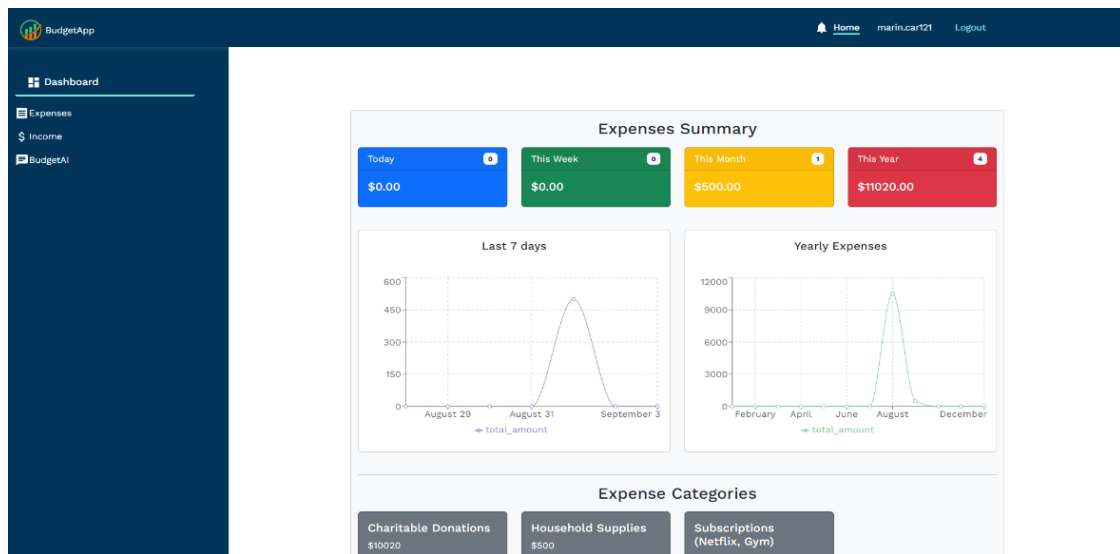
BudgetApp

Home marin.car121 Logout

Dashboard

Expenses

$ Income

BudgetAI

Expenses Summary

Today 0
$0.00

This Week 0
$0.00

This Month 1
$500.00

This Year 4
$11020.00

Last 7 days

600
450
300
150
0
August 29 August 31 September 3
total_amount

Yearly Expenses

12000
9000
6000
3000
0
February April June August December
total_amount

Expense Categories

Charitable Donations
$10020

Household Supplies
$500

Subscriptions (Netflix, Gym)